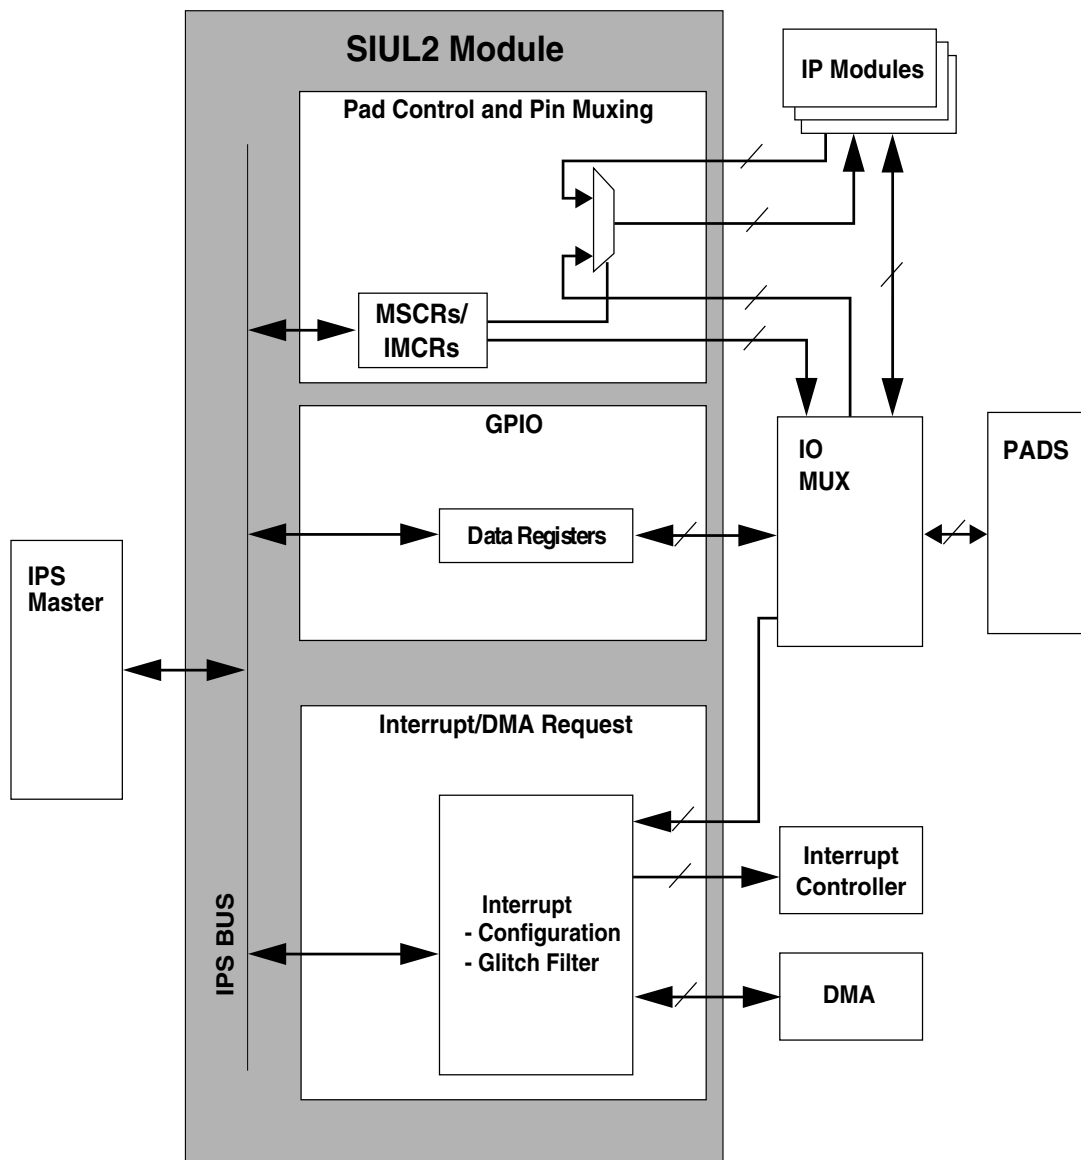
SIUL2 Module

IP Modules

Pad Control and Pin Muxing

MSCRs/
IMCRs

GPIO

IO
MUX

PADS

Data Registers

IPS
Master

Interrupt/DMA Request

Interrupt
- Configuration
- Glitch Filter

Interrupt
Controller

DMA

IPS BUS